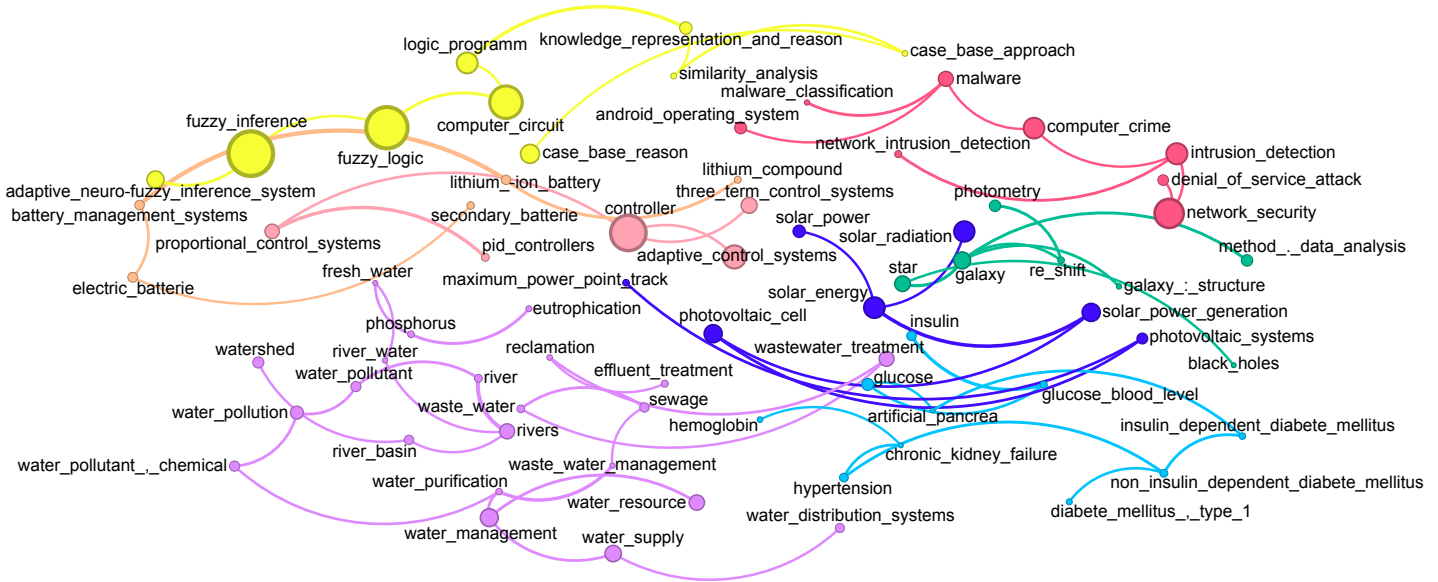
logic_programm
knowledge_representation_and_reason
case_base_approach
similarity_analysis
malware
malware_classification
android_operating_system
computer_circuit
computer_crime
fuzzy_inference
fuzzy_logic
network_intrusion_detection
intrusion_detection
case_base_reason
lithium_compound
denial_of_service_attack
adaptive_neuro-fuzzy_inference_system
lithium_-ion_battery
three_term_control_systems
photometry
battery_management_systems
secondary_batterie
controller
network_security
solar_power
proportional_control_systems
pid_controllers
solar_radiation
method_._data_analysis
adaptive_control_systems
star
galaxy
re_shift
fresh_water
galaxy_:_structure
electric_batterie
maximum_power_point_track
solar_energy
solar_power_generation
eutrophication
phosphorus
photovoltaic_cell
insulin
photovoltaic_systems
watershed
river_water
reclamation
wastewater_treatment
water_pollutant
black_holes
river
effluent_treatment
glucose
sewage
glucose_blood_level
water_pollution
waste_water
artificial_pancrea
hemoglobin
rivers
insulin_dependent_diabete_mellitus
river_basin
chronic_kidney_failure
water_pollutant_,_chemical
waste_water_management
hypertension
non_insulin_dependent_diabete_mellitus
water_purification
water_resource
diabete_mellitus_,_type_1
water_distribution_systems
water_management
water_supply